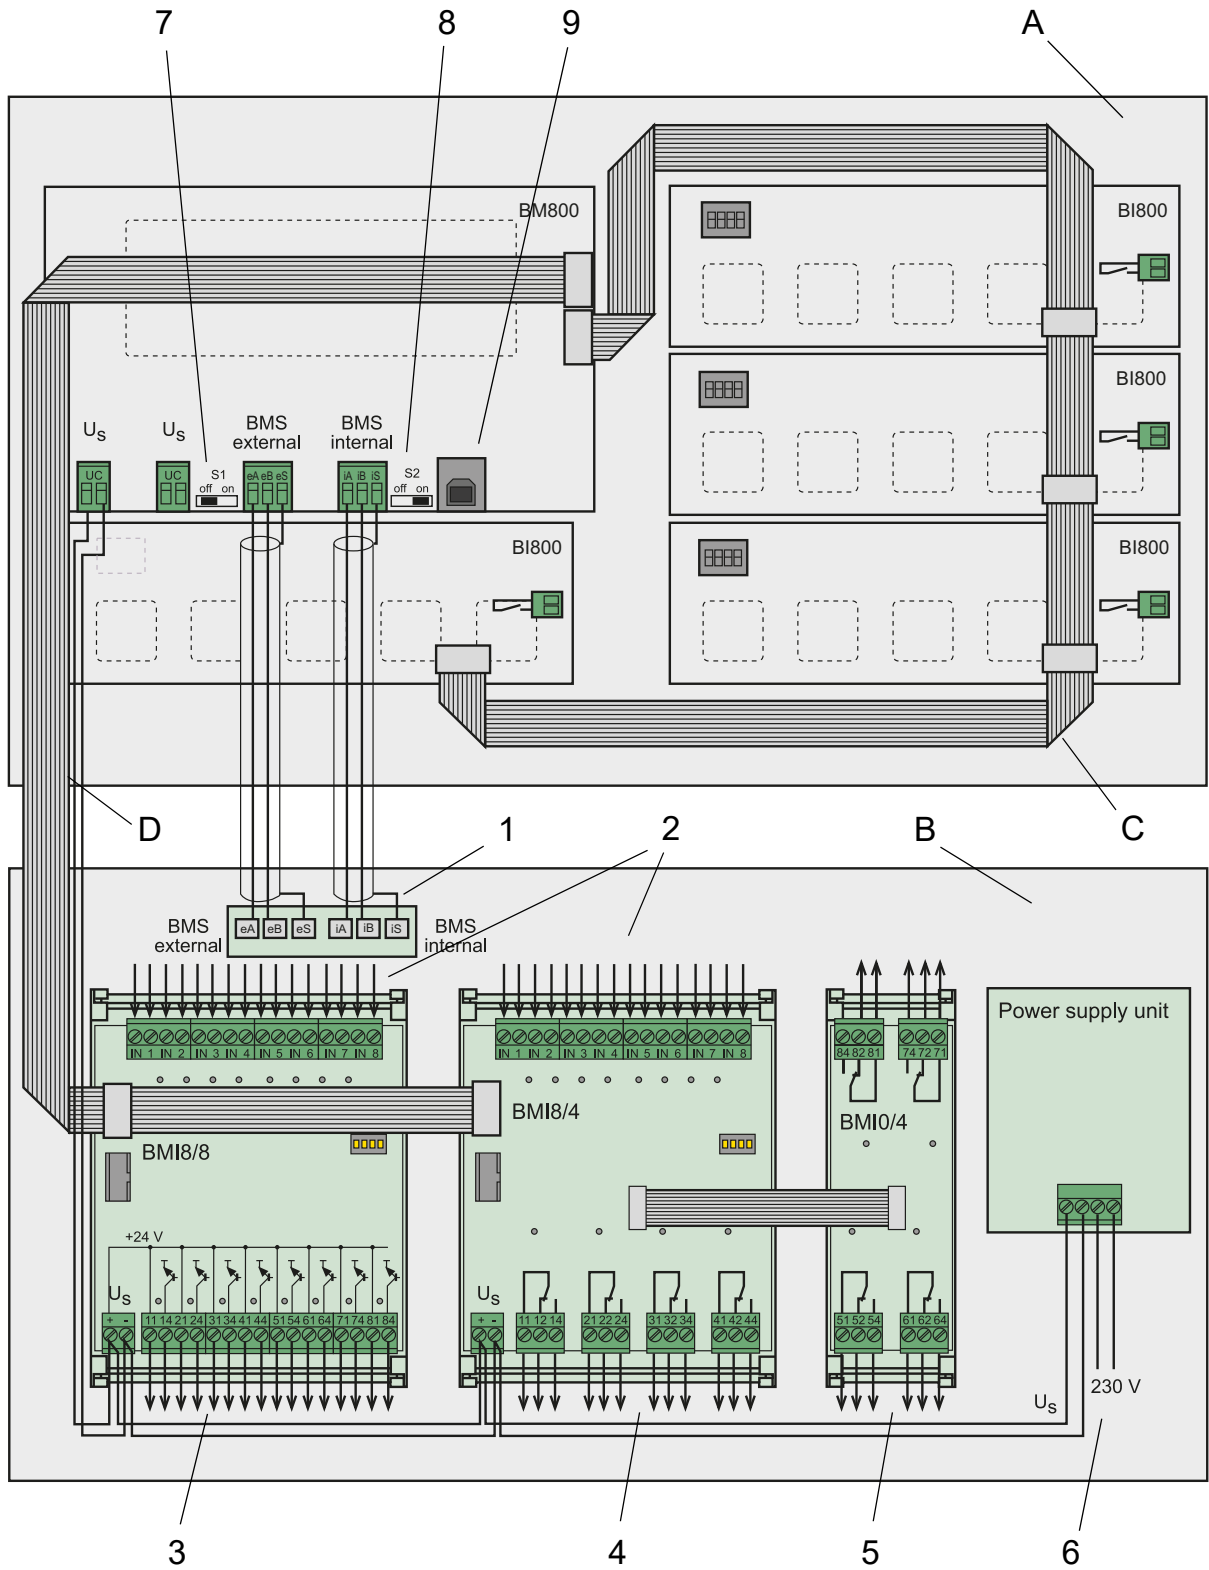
7 8 9 A

BM800

BI800

BI800

BI800

$U_S$ $U_S$ BMS external BMS internal

UC UC S1 off on eA eB eS iA iB iS S2 off on

BI800

D 1 2 B C

BMS external eA eB eS iA iB iS BMS internal

IN 1 IN 2 IN 3 IN 4 IN 5 IN 6 IN 7 IN 8

IN 1 IN 2 IN 3 IN 4 IN 5 IN 6 IN 7 IN 8

84 82 81 74 72 71

Power supply unit

BMI8/8

BMI8/4

BMI0/4

+24 V

$U_S$
+ -
11 14 21 24 31 34 41 44 51 54 61 64 71 74 81 84

$U_S$
+ -
11 12 14 21 22 24 31 32 34 41 42 44

51 52 54 61 62 64

$U_S$ 230 V

3 4 5 6